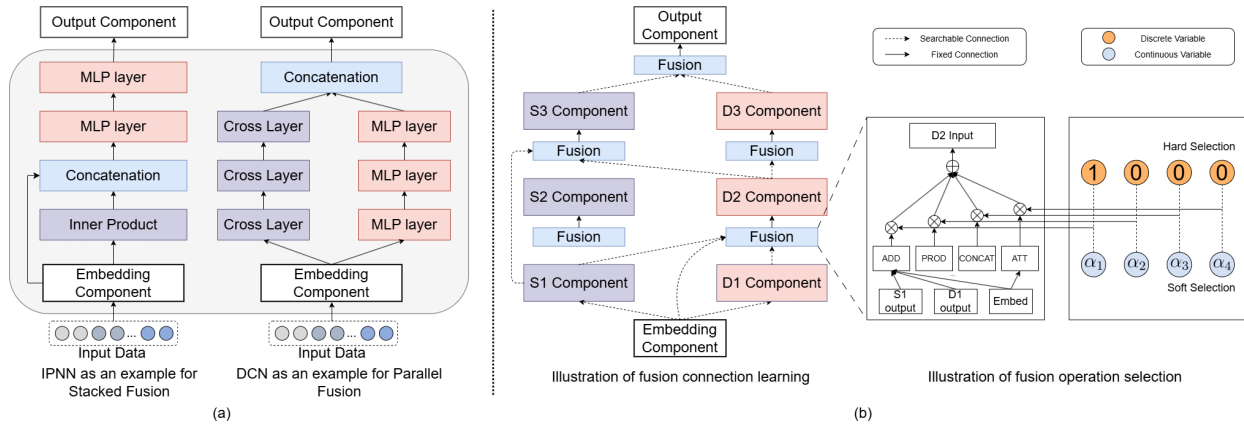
Output Component
MLP layer
MLP layer
Concatenation
Inner Product
Embedding Component
...
Input Data
IPNN as an example for Stacked Fusion

Output Component
Concatenation
Cross Layer
Cross Layer
Cross Layer
MLP layer
MLP layer
MLP layer
Embedding Component
...
Input Data
DCN as an example for Parallel Fusion

(a)

Output Component
Fusion
S3 Component
D3 Component
Fusion
Fusion
S2 Component
D2 Component
Fusion
Fusion
S1 Component
D1 Component
Embedding Component
Illustration of fusion connection learning

Searchable Connection
Fixed Connection
Discrete Variable
Continuous Variable

D2 Input
$\oplus$
$\otimes$
$\otimes$
$\otimes$
$\otimes$
ADD
PROD
CONCAT
ATT
S1 output
D1 output
Embed

Hard Selection
1
0
0
0
$\alpha_1$
$\alpha_2$
$\alpha_3$
$\alpha_4$
Soft Selection

Illustration of fusion operation selection

(b)